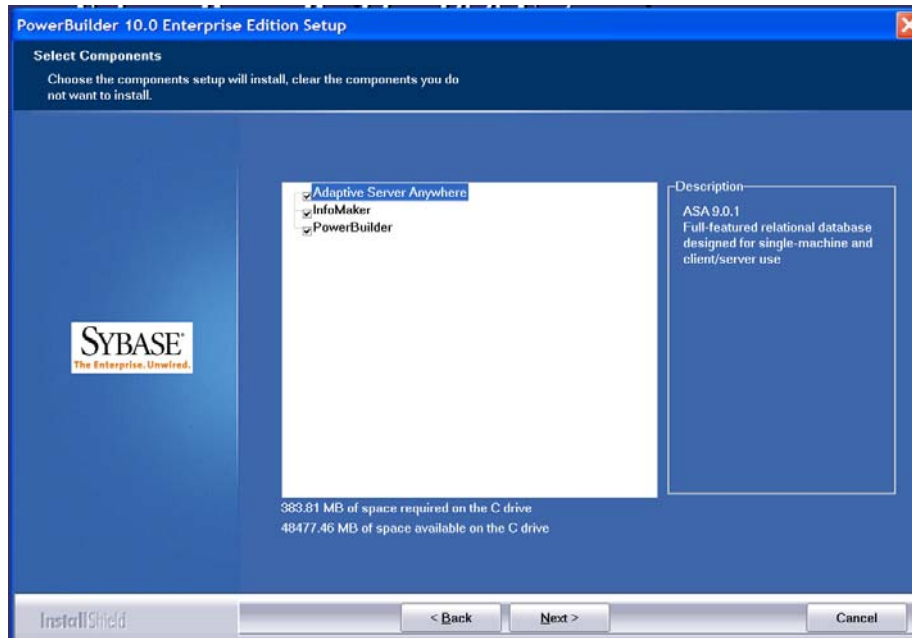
PowerBuilder 10.0 Enterprise Edition Setup

Select Components

Choose the components setup will install, clear the components you do not want to install.

Adaptive Server Anywhere
InfoMaker
PowerBuilder

Description

ASA 9.0.1
Full-featured relational database designed for single-machine and client/server use

SYBASE
The Enterprise. Unwired.

383.81 MB of space required on the C drive
48477.46 MB of space available on the C drive

InstallShield

< Back

Next >

Cancel